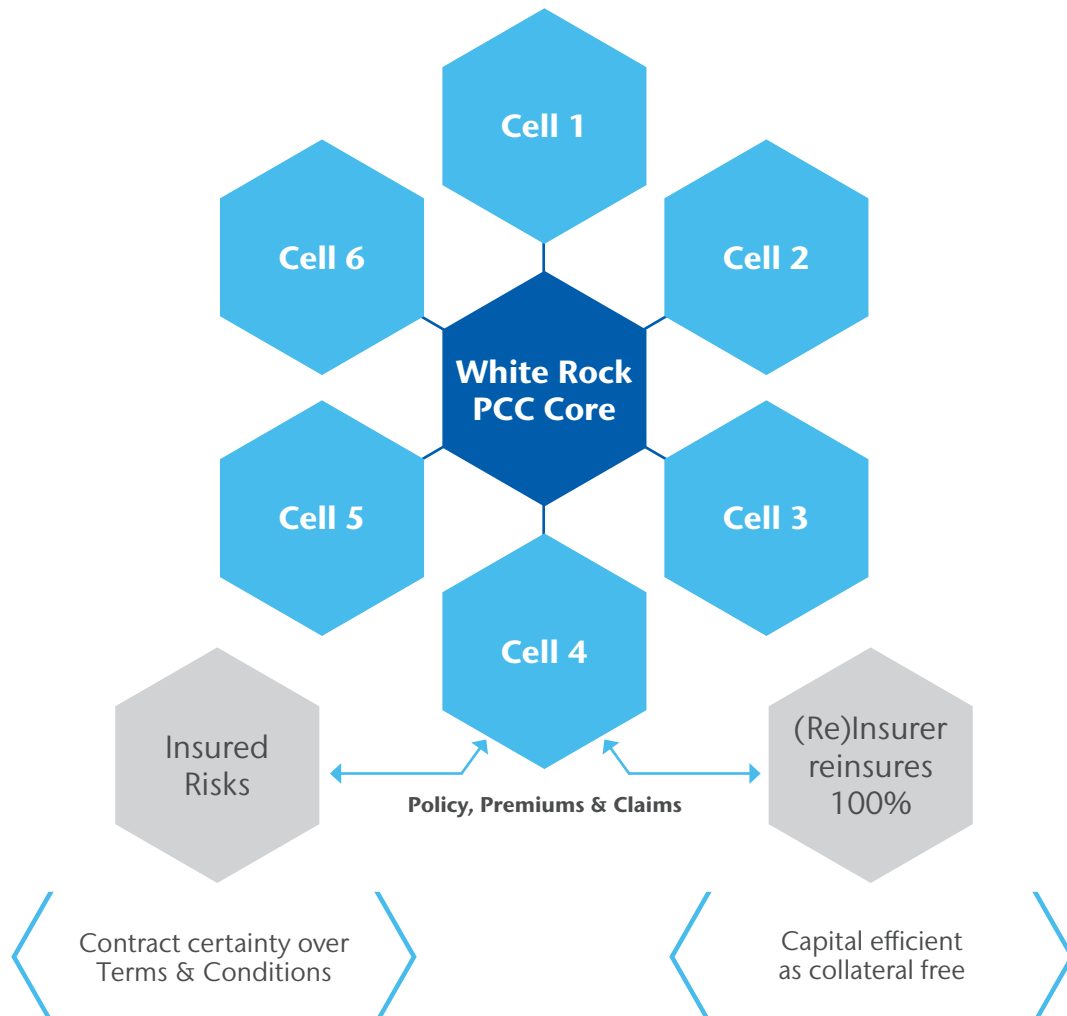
Cell 1

Cell 6

Cell 2

White Rock PCC Core

Cell 5

Cell 3

Cell 4

Insured Risks

(Re)Insurer reinsures 100%

Policy, Premiums & Claims

Contract certainty over Terms & Conditions

Capital efficient as collateral free